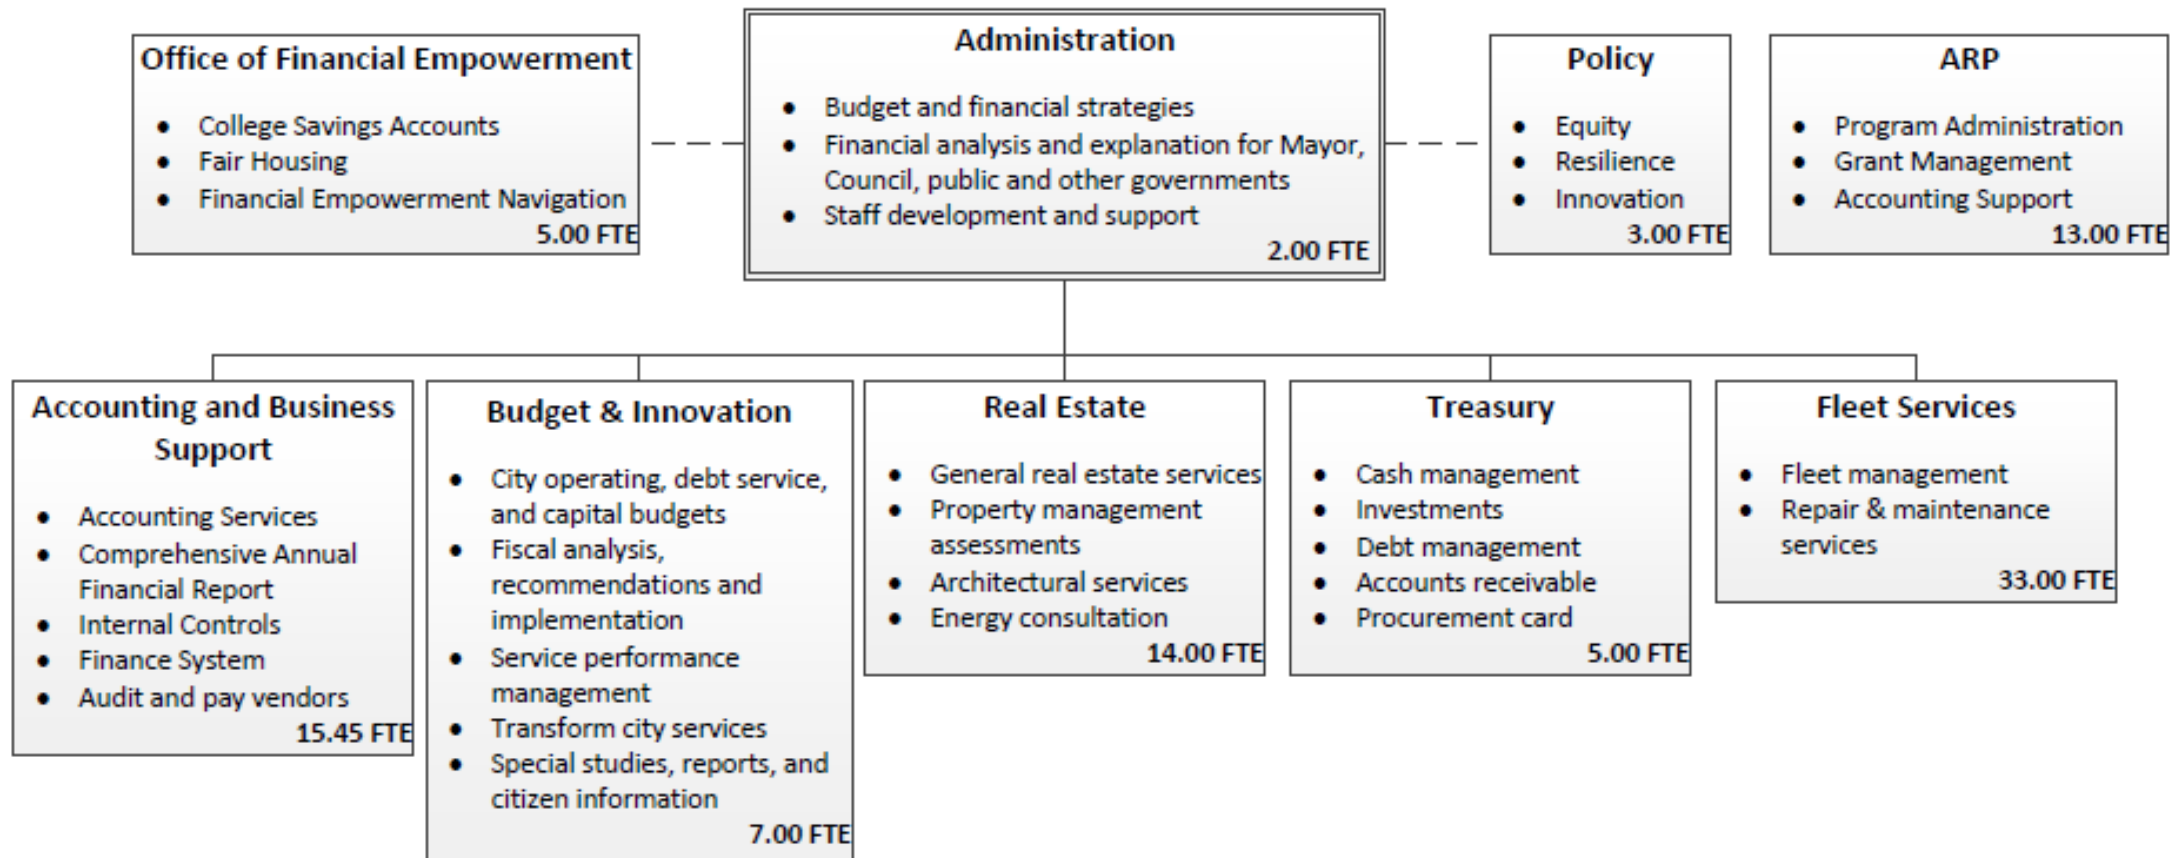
Office of Financial Empowerment

- College Savings Accounts
- Fair Housing
- Financial Empowerment Navigation

5.00 FTE

Administration

- Budget and financial strategies
- Financial analysis and explanation for Mayor, Council, public and other governments
- Staff development and support

2.00 FTE

Policy

- Equity
- Resilience
- Innovation

3.00 FTE

ARP

- Program Administration
- Grant Management
- Accounting Support

13.00 FTE

Accounting and Business Support

- Accounting Services
- Comprehensive Annual Financial Report
- Internal Controls
- Finance System
- Audit and pay vendors

15.45 FTE

Budget & Innovation

- City operating, debt service, and capital budgets
- Fiscal analysis, recommendations and implementation
- Service performance management
- Transform city services
- Special studies, reports, and citizen information

7.00 FTE

Real Estate

- General real estate services
- Property management assessments
- Architectural services
- Energy consultation

14.00 FTE

Treasury

- Cash management
- Investments
- Debt management
- Accounts receivable
- Procurement card

5.00 FTE

Fleet Services

- Fleet management
- Repair & maintenance services

33.00 FTE